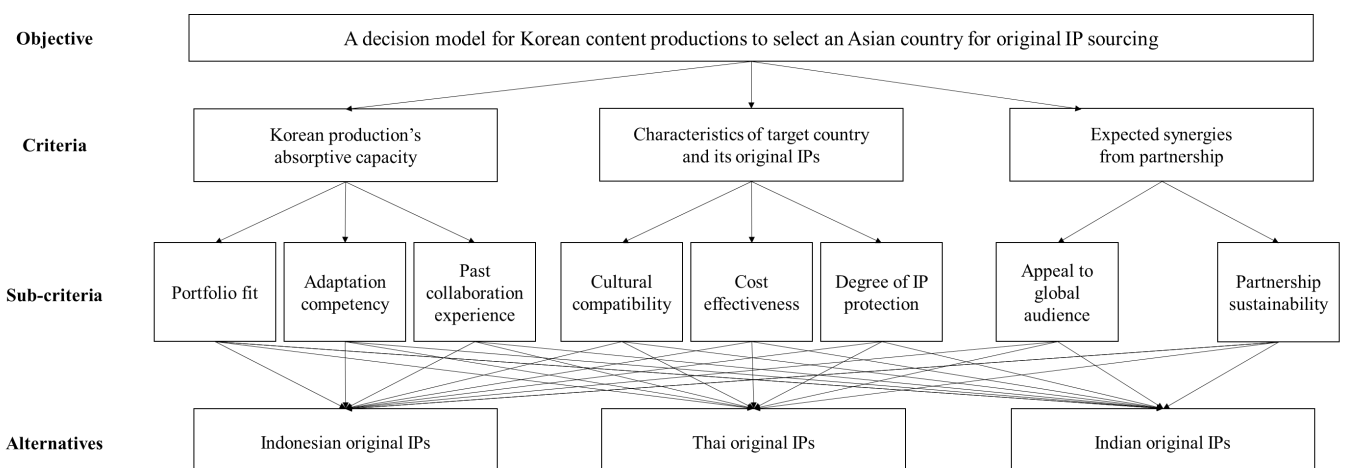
Objective

A decision model for Korean content productions to select an Asian country for original IP sourcing

Criteria

Korean production's absorptive capacity

Characteristics of target country and its original IPs

Expected synergies from partnership

Sub-criteria

Portfolio fit

Adaptation competency

Past collaboration experience

Cultural compatibility

Cost effectiveness

Degree of IP protection

Appeal to global audience

Partnership sustainability

Alternatives

Indonesian original IPs

Thai original IPs

Indian original IPs